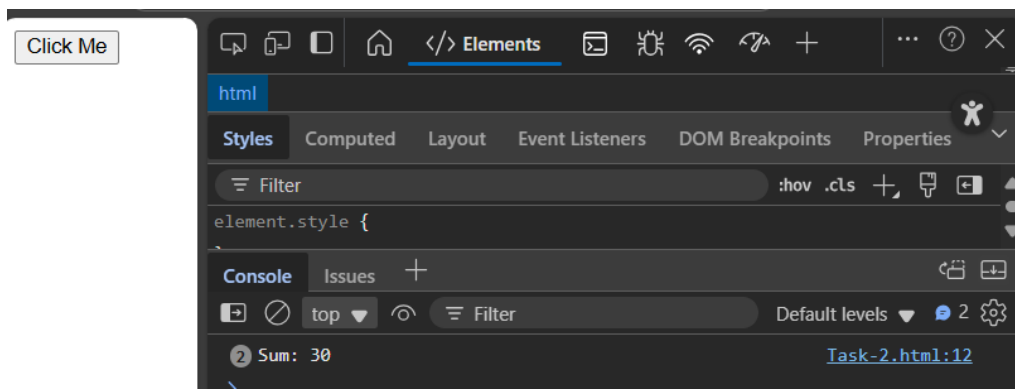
Click Me

Elements

html

Styles Computed Layout Event Listeners DOM Breakpoints Properties

Filter

:hov .cls

element.style {

Console Issues

top

Filter

Default levels 2

2 Sum: 30

Task-2.html:12